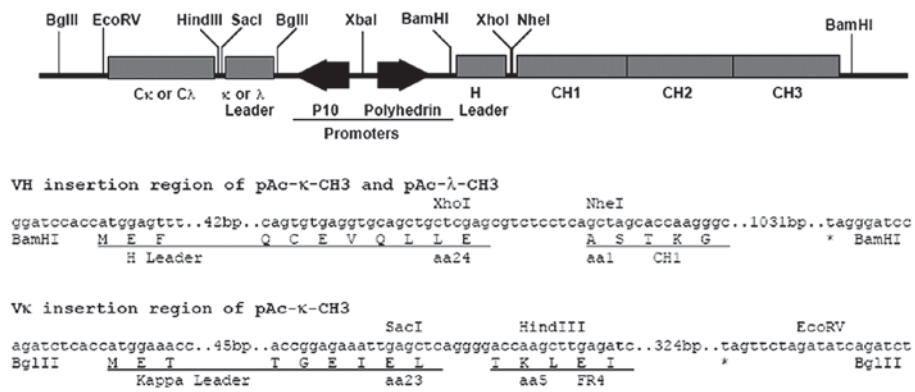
BglII EcoRV HindIII SacI BglII XbaI BamHI XhoI NheI BamHI

Cκ or Cλ κ or λ Leader P10 Polyhedrin H Leader CH1 CH2 CH3

Promoters

VH insertion region of pAc-κ-CH3 and pAc-λ-CH3

XhoI NheI

ggatccaccatggagttt..42bp..cagtgtgaggtgcagctgctcgagcgtctcctcagctagcaccaagggc..1031bp..taggatcc

BamHI M E F Q C E V Q L L E A S T K G * BamHI

H Leader aa24 aa1 CH1

Vκ insertion region of pAc-κ-CH3

SacI HindIII EcoRV

agatctcaccatggaaacc..45bp..accggagaaattgagctcagggggaccaagcttgagatc..324bp..tagttctagatatcagatct

BglII M E T T G E I E L T K L E I * BglII

Kappa Leader aa23 aa5 FR4